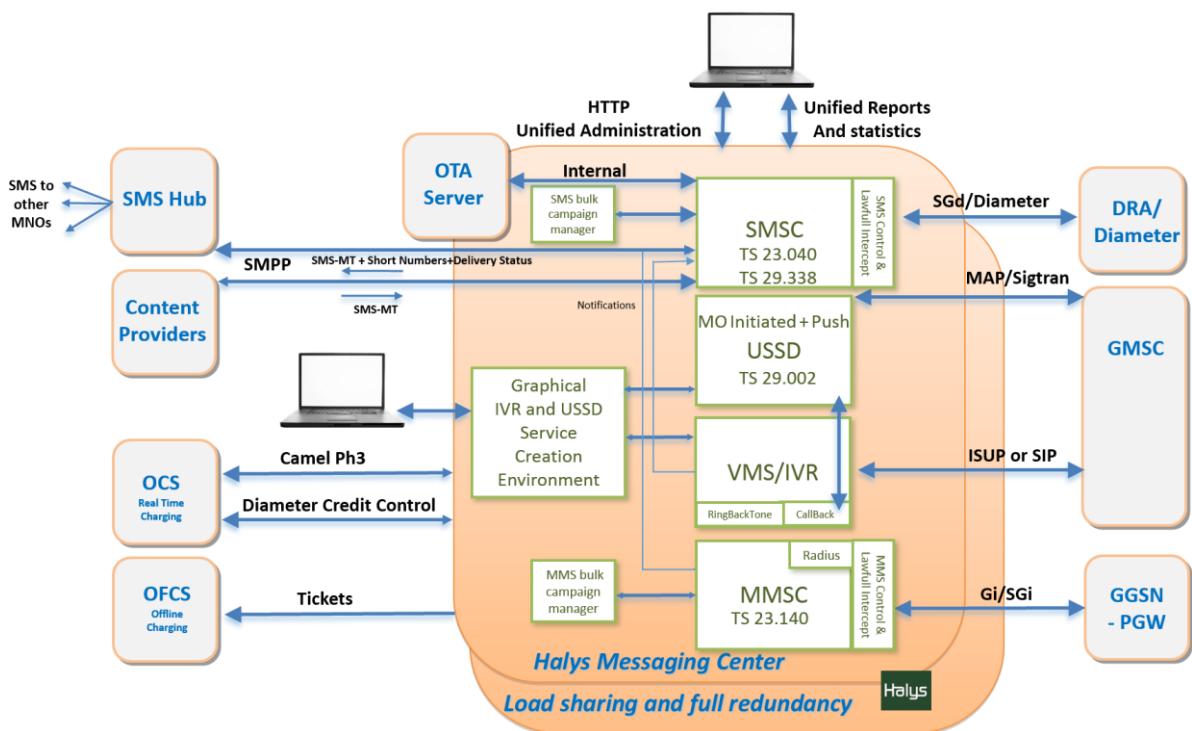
HTTP
Unified Administration

Unified Reports
And statistics

SMS to other MNOs

SMS Hub

OTA Server

Internal

SMS bulk campaign manager

SMSC
TS 23.040
TS 29.338

SMS Control & Lawful Intercept

SGd/Diameter

DRA/ Diameter

SMPP

SMS-MT + Short Numbers+Delivery Status

Content Providers

SMS-MT

Notifications

MAP/Sigtran

MO Initiated + Push
USSD
TS 29.002

GMSC

Graphical IVR and USSD Service Creation Environment

VMS/IVR

RingBackTone

CallBack

ISUP or SIP

OCS
Real Time Charging

Camel Ph3

Diameter Credit Control

OFCS
Offline Charging

Tickets

MMS bulk campaign manager

Radius

MMSC
TS 23.140

MMS Control & Lawfull Intercept

Gi/SGi

GGSN - PGW

Halys Messaging Center

Load sharing and full redundancy

Halys